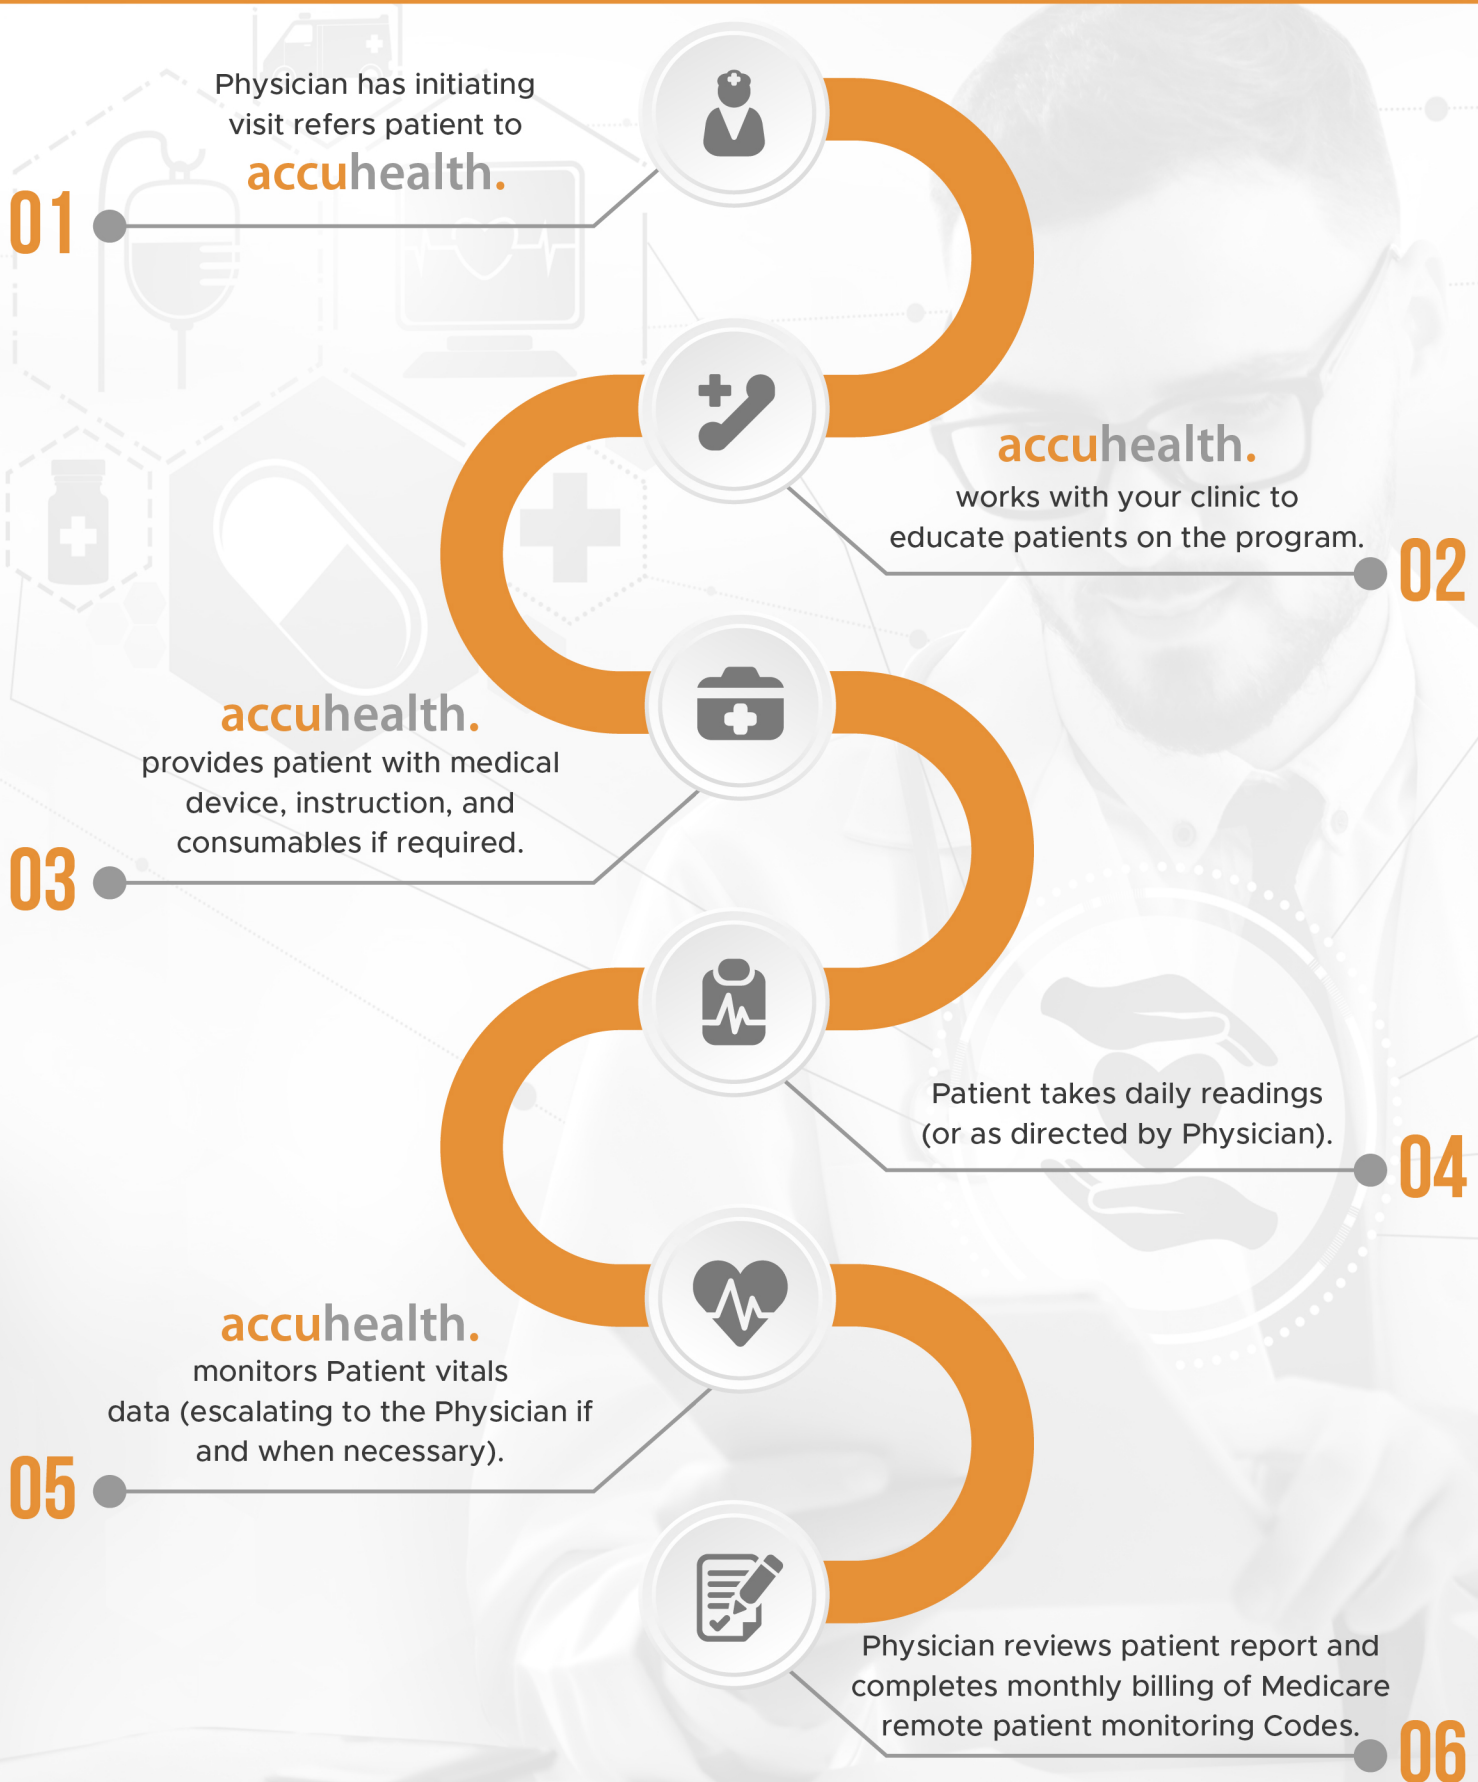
Physician has initiating visit refers patient to accuhealth.

01

accuhealth. works with your clinic to educate patients on the program.

02

accuhealth. provides patient with medical device, instruction, and consumables if required.

03

Patient takes daily readings (or as directed by Physician).

04

accuhealth. monitors Patient vitals data (escalating to the Physician if and when necessary).

05

Physician reviews patient report and completes monthly billing of Medicare remote patient monitoring Codes.

06